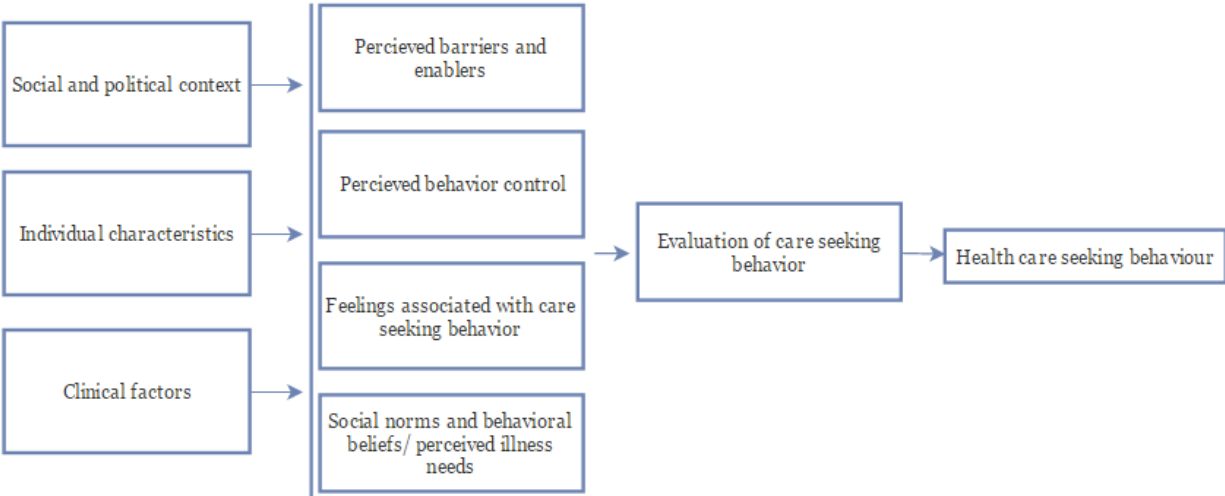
Social and political context

Individual characteristics

Clinical factors

Percieved barriers and enablers

Percieved behavior control

Feelings associated with care seeking behavior

Social norms and behavioral beliefs/ perceived illness needs

Evaluation of care seeking behavior

Health care seeking behaviour